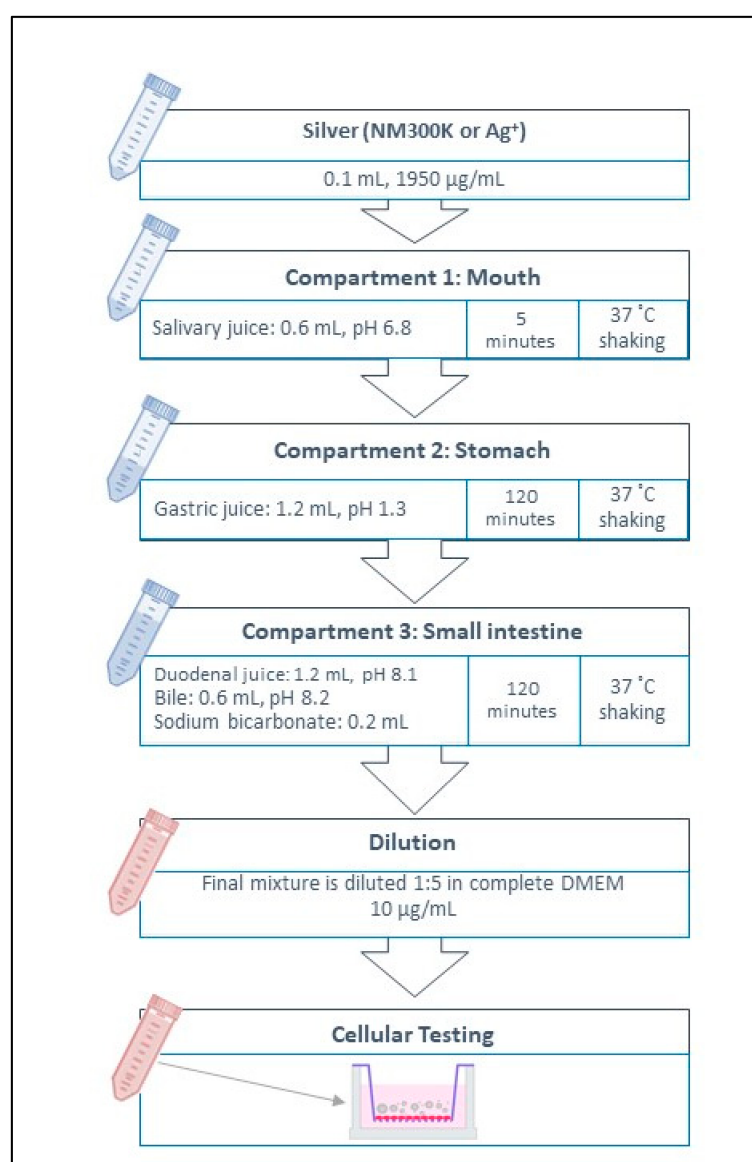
Silver (NM300K or $Ag^+$)

0.1 mL, 1950 µg/mL

Compartment 1: Mouth

| Salivary juice: 0.6 mL, pH 6.8 | 5 minutes | 37 °C shaking |
|---|---|---|

Compartment 2: Stomach

| Gastric juice: 1.2 mL, pH 1.3 | 120 minutes | 37 °C shaking |
|---|---|---|

Compartment 3: Small intestine

| Duodenal juice: 1.2 mL, pH 8.1 Bile: 0.6 mL, pH 8.2 Sodium bicarbonate: 0.2 mL | 120 minutes | 37 °C shaking |
|---|---|---|

Dilution

Final mixture is diluted 1:5 in complete DMEM
10 µg/mL

Cellular Testing